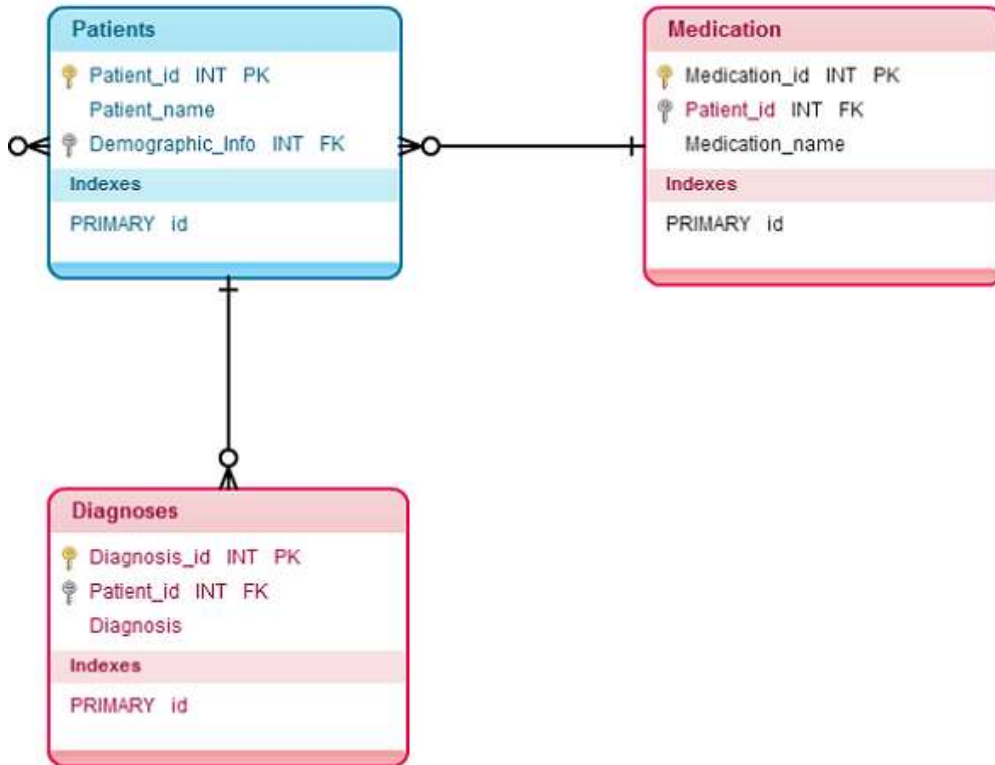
Patients
Patient_id INT PK
Patient_name
Demographic_Info INT FK
Indexes
PRIMARY id

Medication
Medication_id INT PK
Patient_id INT FK
Medication_name
Indexes
PRIMARY id

Diagnoses
Diagnosis_id INT PK
Patient_id INT FK
Diagnosis
Indexes
PRIMARY id